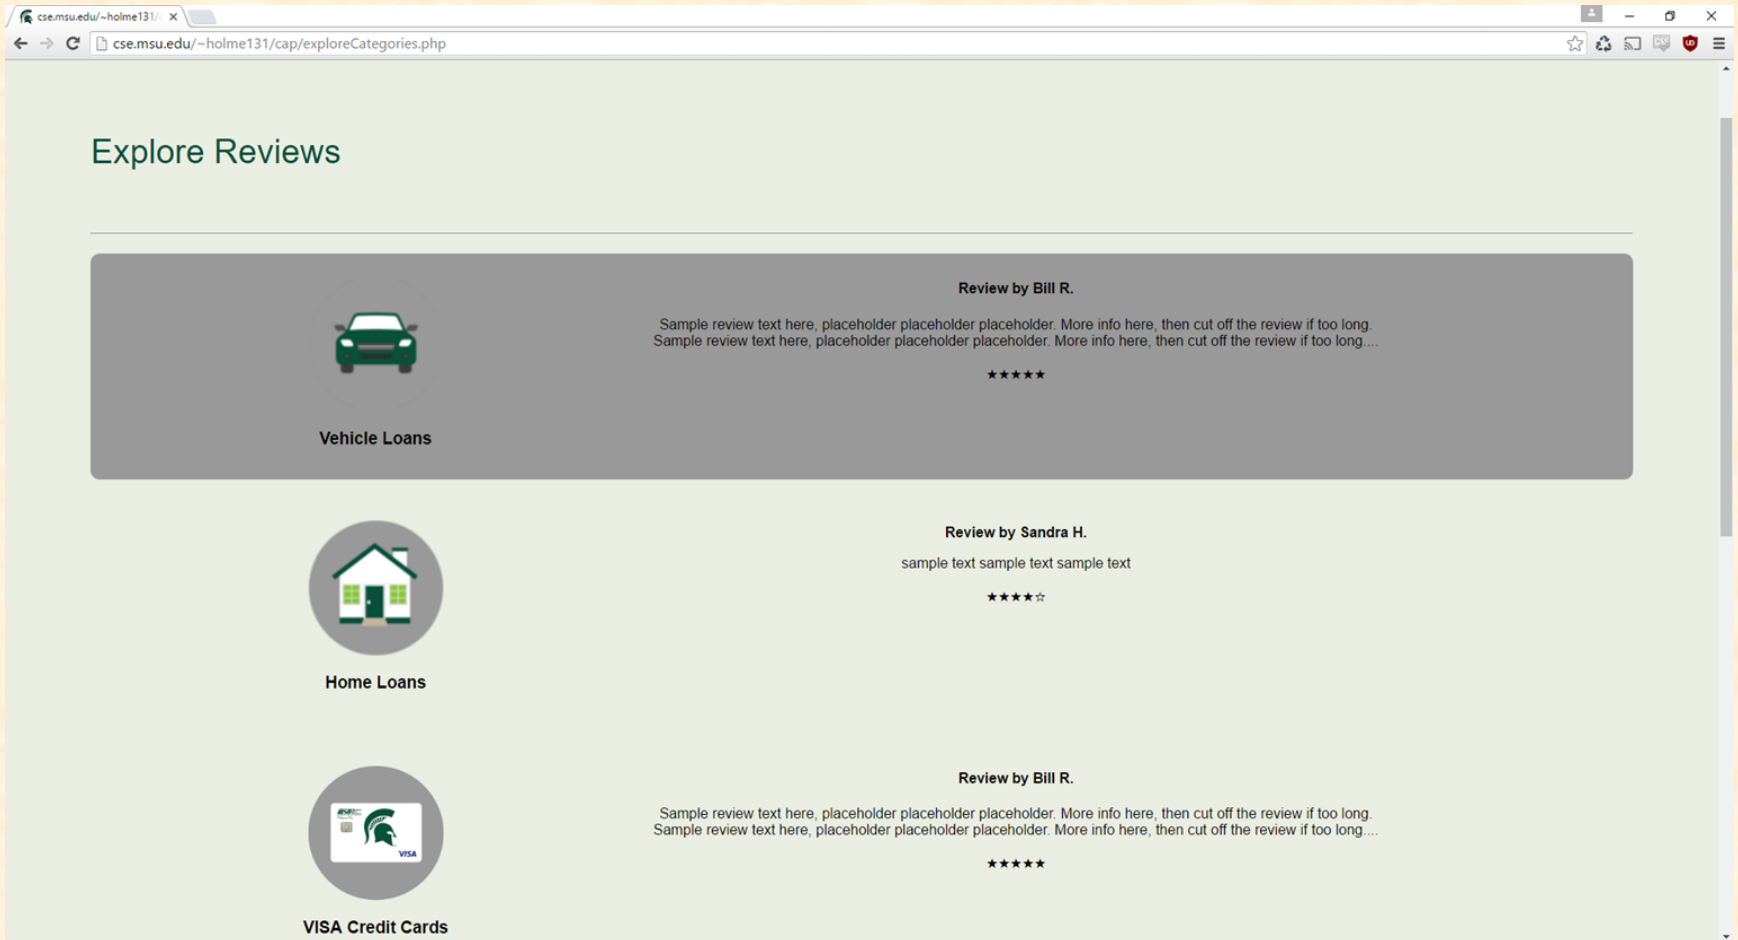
cse.msu.edu/~holme131/

cse.msu.edu/~holme131/cap/exploreCategories.php

Explore Reviews

Vehicle Loans

Review by Bill R.

Sample review text here, placeholder placeholder placeholder. More info here, then cut off the review if too long. Sample review text here, placeholder placeholder placeholder. More info here, then cut off the review if too long....

★★★★★

Home Loans

Review by Sandra H.

sample text sample text sample text

★★★★☆

VISA Credit Cards

Review by Bill R.

Sample review text here, placeholder placeholder placeholder. More info here, then cut off the review if too long. Sample review text here, placeholder placeholder placeholder. More info here, then cut off the review if too long....

★★★★★